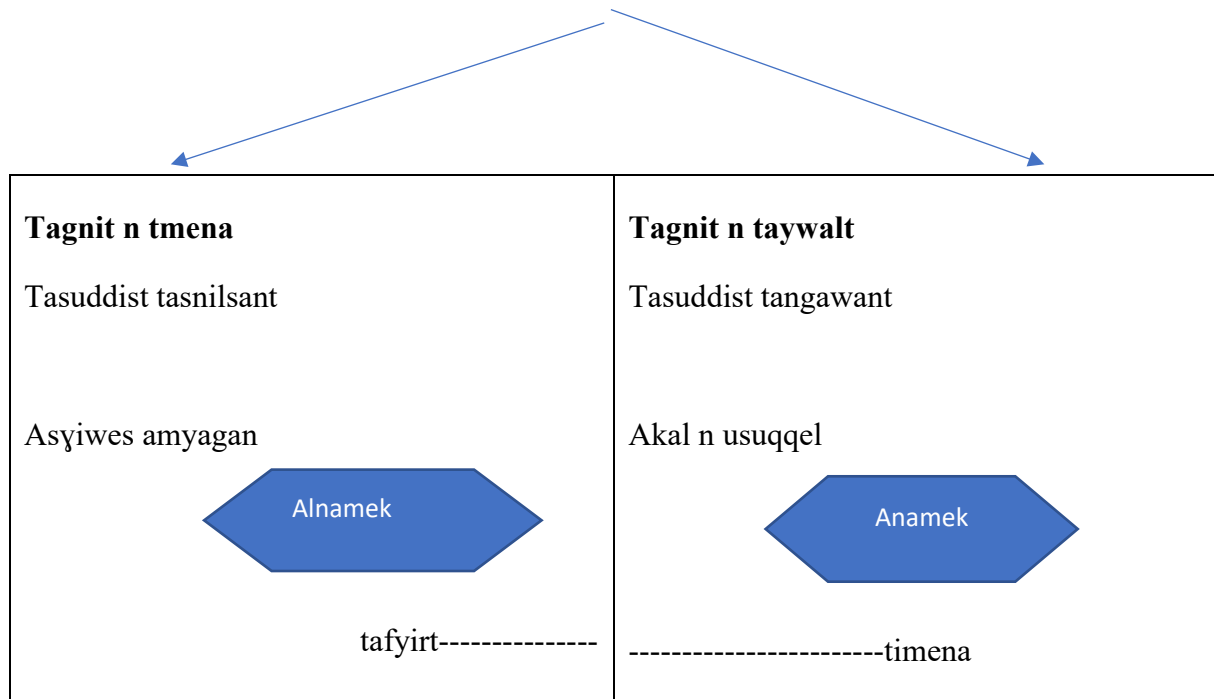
| **Tagnit n tmena** | **Tagnit n taywalt** |
|---|---|
| Tasuddist tasnilsant | Tasuddist tangawant |
| Asɣiwes amyagan | Akal n usuqqel |
| Alnamek | Anamek |
| tafyirt--------------- | ------------------------timena |